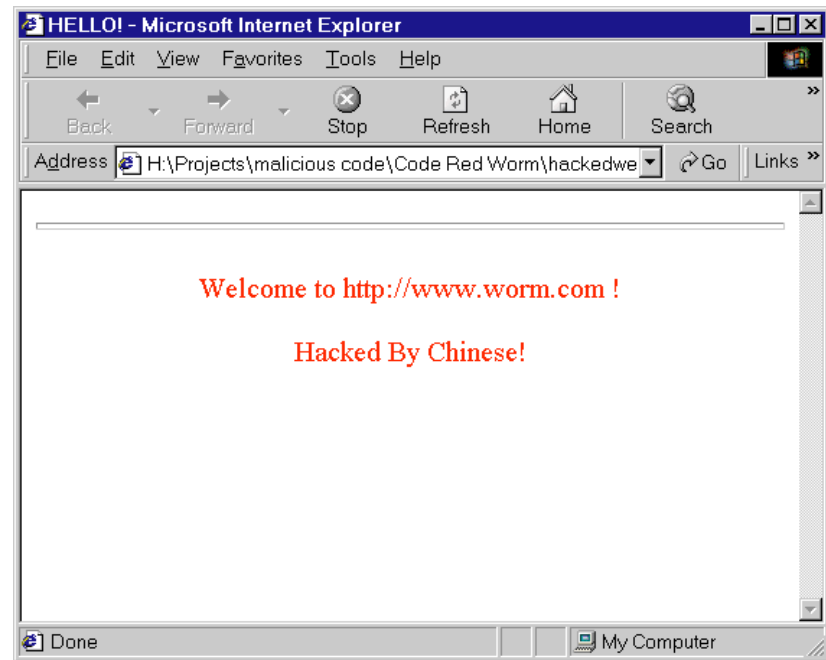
HELLO! - Microsoft Internet Explorer

File Edit View Favorites Tools Help

Back Forward Stop Refresh Home Search

Address H:\Projects\malicious code\Code Red Worm\hackedwe Go Links

Welcome to http://www.worm.com !

Hacked By Chinese!

Done My Computer